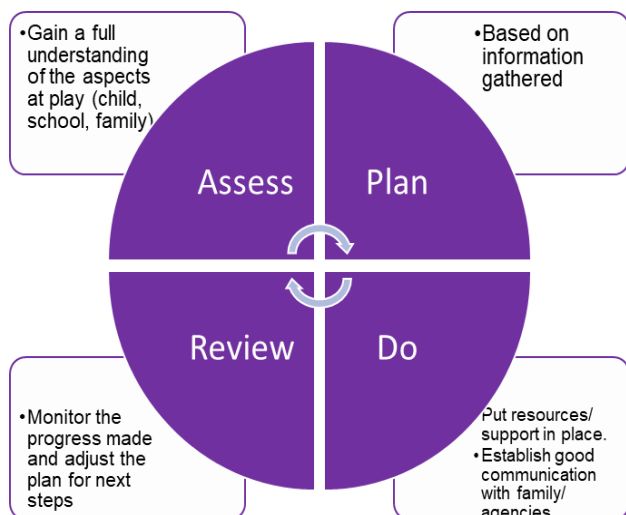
•Gain a full understanding of the aspects at play (child, school, family)

•Based on information gathered

Assess

Plan

Review

Do

•Monitor the progress made and adjust the plan for next steps

Put resources/ support in place.
•Establish good communication with family/ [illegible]